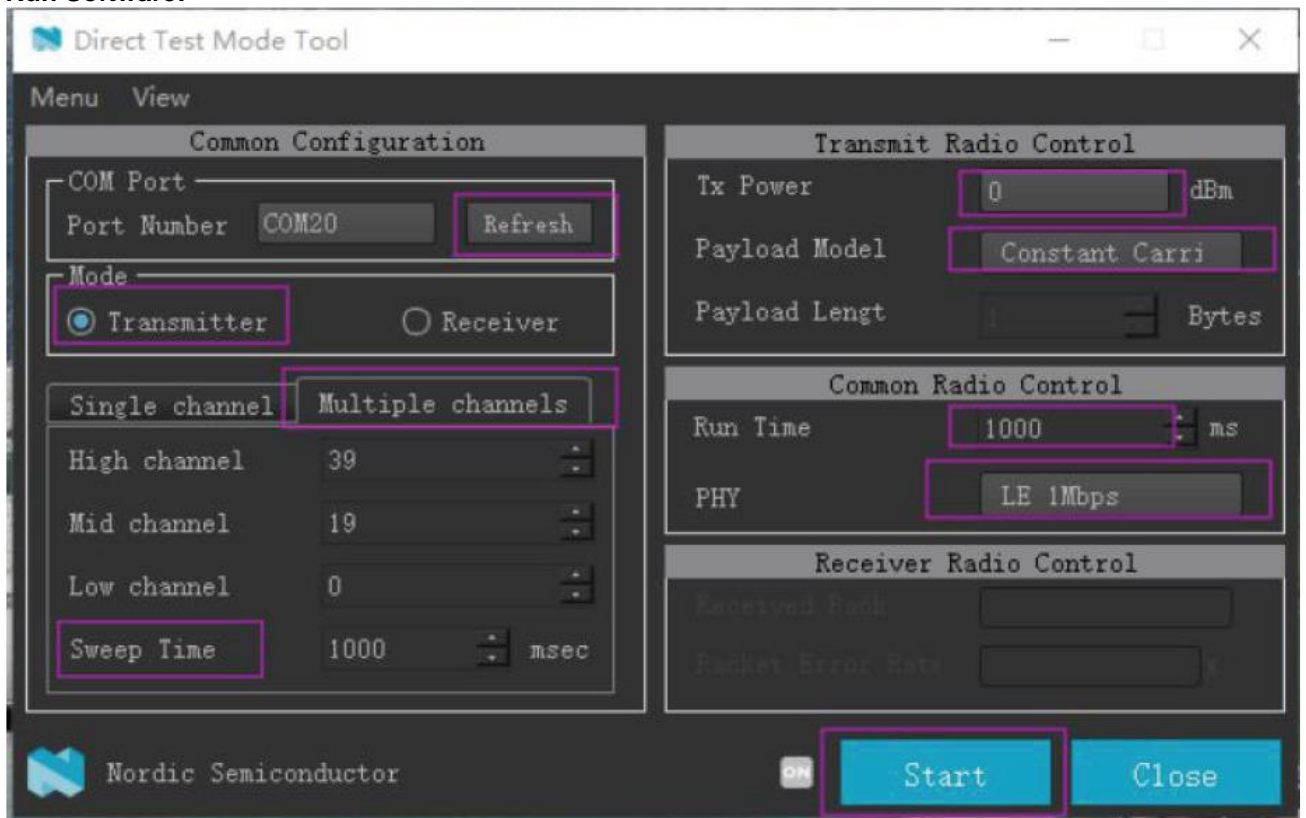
Direct Test Mode Tool

Menu View

Common Configuration

COM Port

Port Number COM20 Refresh

Mode

Transmitter Receiver

Single channel Multiple channels

High channel 39

Mid channel 19

Low channel 0

Sweep Time 1000 msec

Transmit Radio Control

Tx Power 0 dBm

Payload Model Constant Carri

Payload Lengt 1 Bytes

Common Radio Control

Run Time 1000 ms

PHY LE 1Mbps

Receiver Radio Control

Received Pack

Packet Error Rate %

Nordic Semiconductor

ON

Start

Close